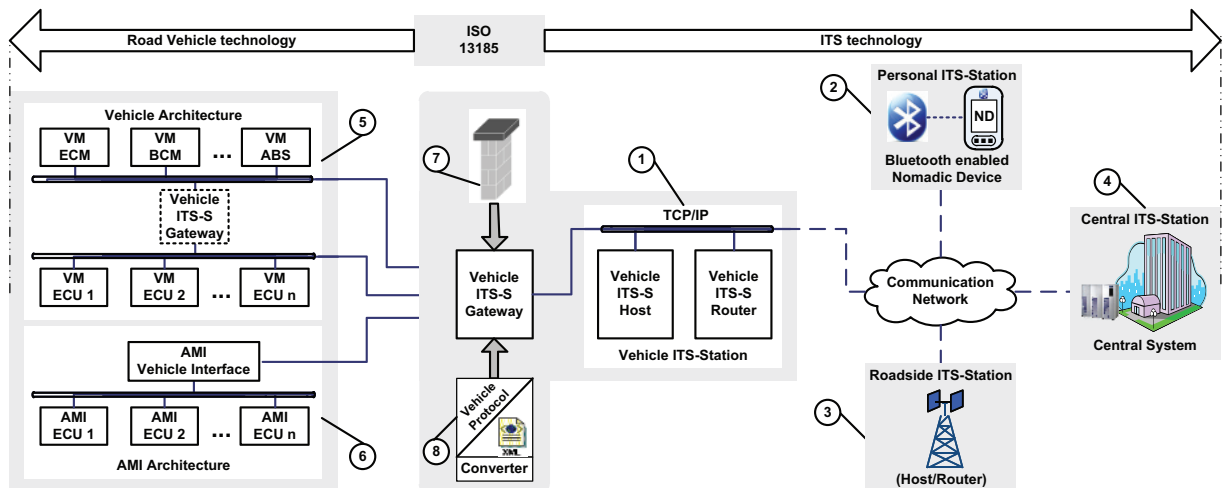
Road Vehicle technology

ISO 13185

ITS technology

Vehicle Architecture

VM ECM

VM BCM

...

VM ABS

5

Vehicle ITS-S Gateway

VM ECU 1

VM ECU 2

...

VM ECU n

AMI Vehicle Interface

AMI ECU 1

AMI ECU 2

...

AMI ECU n

6

AMI Architecture

7

Vehicle ITS-S Gateway

Vehicle Protocol

XML

Converter

8

1

TCP/IP

Vehicle ITS-S Host

Vehicle ITS-S Router

Vehicle ITS-Station

2

Personal ITS-Station

ND

Bluetooth enabled Nomadic Device

Communication Network

4

Central ITS-Station

Central System

Roadside ITS-Station

3

(Host/Router)